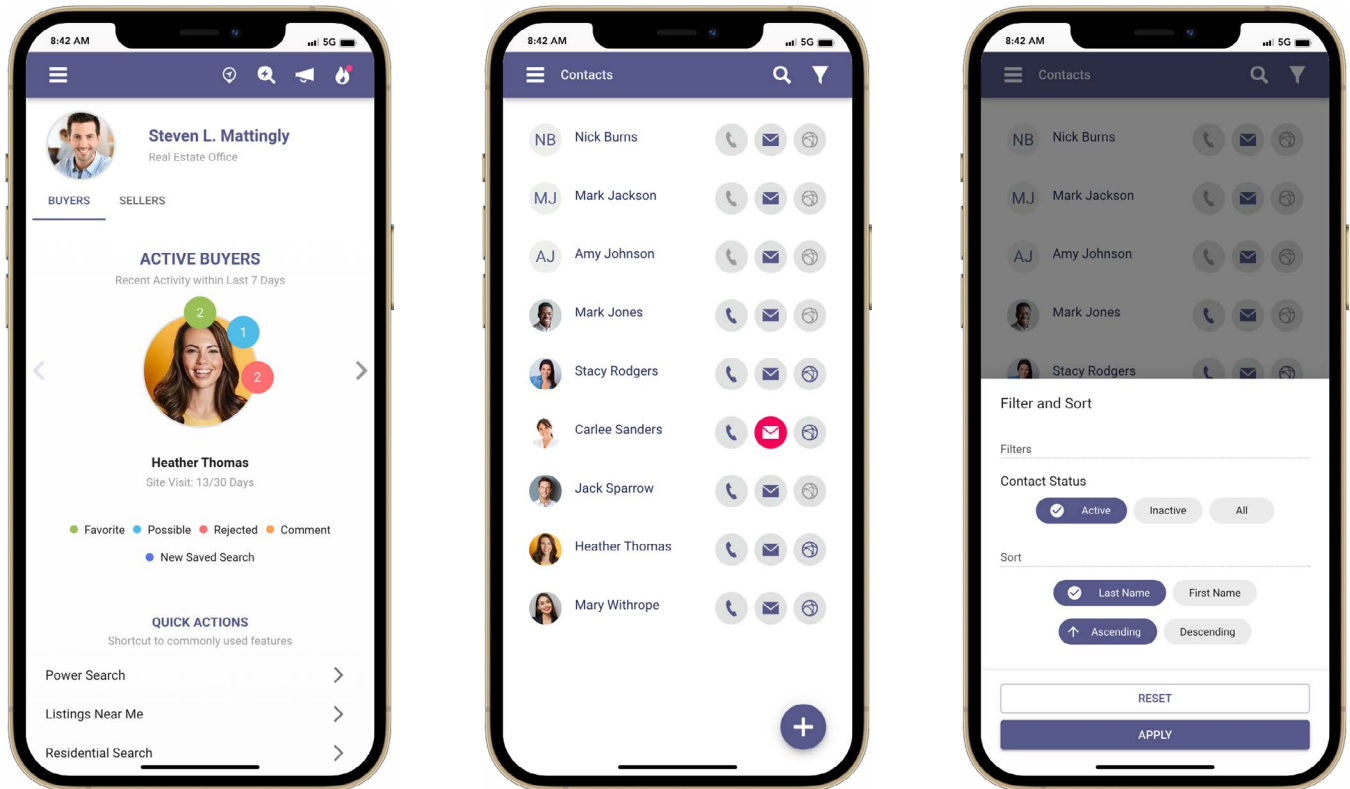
8:42 AM
5G

Steven L. Mattingly
Real Estate Office

BUYERS
SELLERS

ACTIVE BUYERS
Recent Activity within Last 7 Days

2
1
2

Heather Thomas
Site Visit: 13/30 Days

Favorite
Possible
Rejected
Comment
New Saved Search

QUICK ACTIONS
Shortcut to commonly used features

Power Search
Listings Near Me
Residential Search

8:42 AM
5G

Contacts

NB Nick Burns
MJ Mark Jackson
AJ Amy Johnson
Mark Jones
Stacy Rodgers
Carlee Sanders
Jack Sparrow
Heather Thomas
Mary Withrope

8:42 AM
5G

Contacts

NB Nick Burns
MJ Mark Jackson
AJ Amy Johnson
Mark Jones
Stacy Rodgers

Filter and Sort

Filters

Contact Status
Active
Inactive
All

Sort
Last Name
First Name
Ascending
Descending

RESET
APPLY